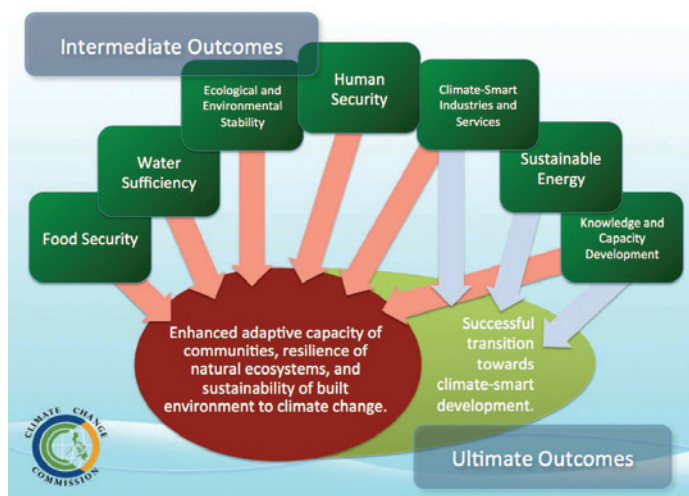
Intermediate Outcomes

Food Security

Water Sufficiency

Ecological and Environmental Stability

Human Security

Climate-Smart Industries and Services

Sustainable Energy

Knowledge and Capacity Development

Enhanced adaptive capacity of communities, resilience of natural ecosystems, and sustainability of built environment to climate change.

Successful transition towards climate-smart development.

CLIMATE CHANGE COMMISSION

Ultimate Outcomes